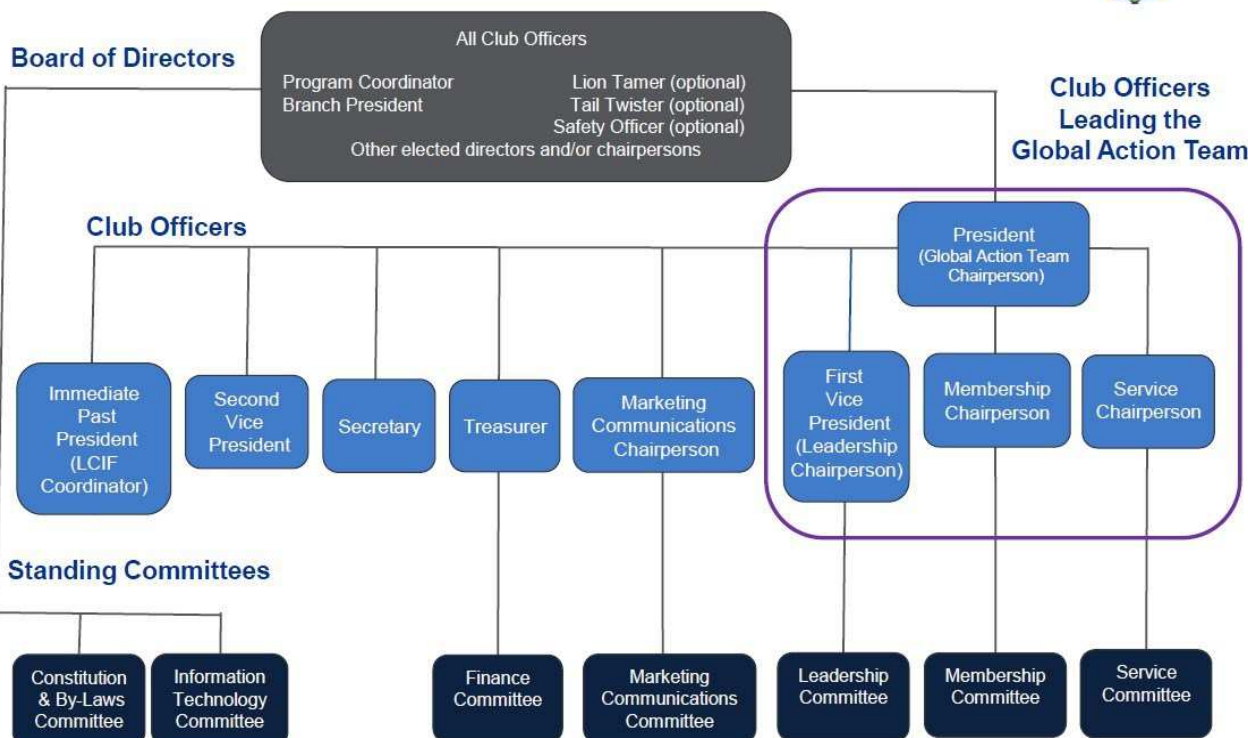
Board of Directors

All Club Officers

Program Coordinator
Branch President
Lion Tamer (optional)
Tail Twister (optional)
Safety Officer (optional)
Other elected directors and/or chairpersons

Club Officers Leading the Global Action Team

Club Officers

President (Global Action Team Chairperson)

Immediate Past President (LCIF Coordinator)

Second Vice President

Secretary

Treasurer

Marketing Communications Chairperson

First Vice President (Leadership Chairperson)

Membership Chairperson

Service Chairperson

Standing Committees

Constitution & By-Laws Committee

Information Technology Committee

Finance Committee

Marketing Communications Committee

Leadership Committee

Membership Committee

Service Committee